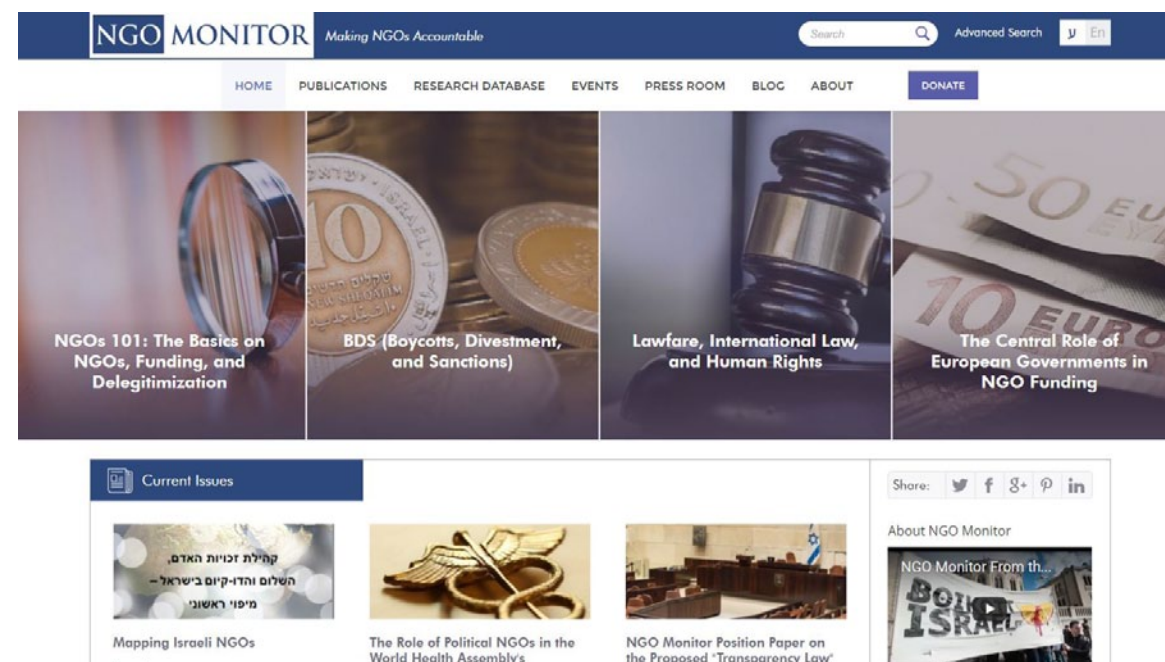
NGO MONITOR Making NGOs Accountable

Search

Advanced Search

ע En

HOME PUBLICATIONS RESEARCH DATABASE EVENTS PRESS ROOM BLOG ABOUT DONATE

NGOs 101: The Basics on NGOs, Funding, and Delegitimization

BDS (Boycotts, Divestment, and Sanctions)

Lawfare, International Law, and Human Rights

The Central Role of European Governments in NGO Funding

Current Issues

קהילת זכויות האדם, השלום והדו-קיום בישראל – מיפוי ראשוני

Mapping Israeli NGOs

The Role of Political NGOs in the World Health Assembly's

NGO Monitor Position Paper on the Proposed "Transparency Law"

Share:

About NGO Monitor

NGO Monitor From th...

BOYCOTT ISRAEL